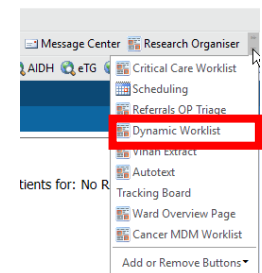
Message Center Research Organiser
AIDH eTG
Critical Care Worklist
Scheduling
Referrals OP Triage
Dynamic Worklist
Vinah Extract
Autotext
Tracking Board
Ward Overview Page
Cancer MDM Worklist
Add or Remove Buttons
tients for: No R